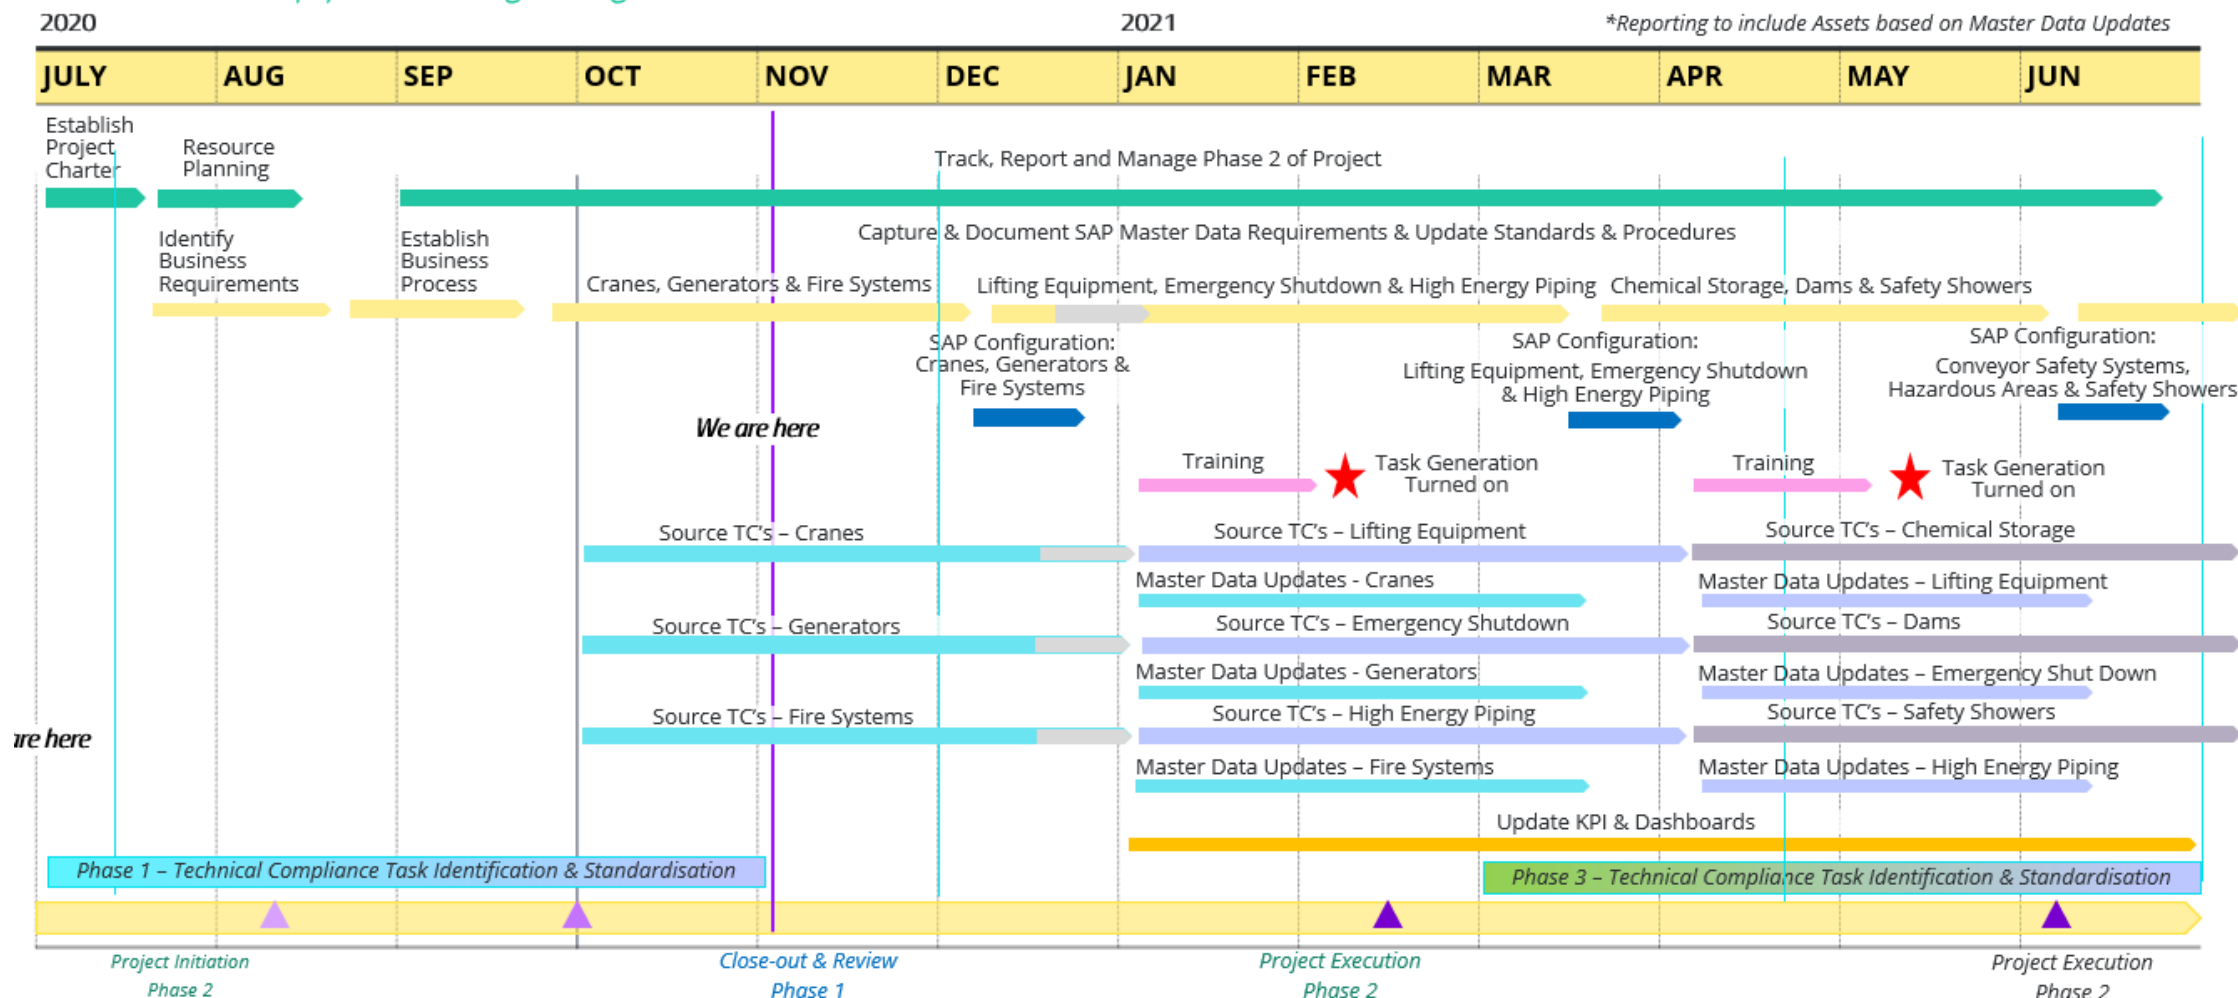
2020

2021

*Reporting to include Assets based on Master Data Updates

| JULY | AUG | SEP | OCT | NOV | DEC | JAN | FEB | MAR | APR | MAY | JUN |
|---|---|---|---|---|---|---|---|---|---|---|---|

Establish Project Charter

Resource Planning

Track, Report and Manage Phase 2 of Project

Identify Business Requirements

Establish Business Process

Capture & Document SAP Master Data Requirements & Update Standards & Procedures

Cranes, Generators & Fire Systems

Lifting Equipment, Emergency Shutdown & High Energy Piping

Chemical Storage, Dams & Safety Showers

SAP Configuration: Cranes, Generators & Fire Systems

SAP Configuration: Lifting Equipment, Emergency Shutdown & High Energy Piping

SAP Configuration: Conveyor Safety Systems, Hazardous Areas & Safety Showers

We are here

Training

Task Generation Turned on

Training

Task Generation Turned on

Source TC's – Cranes

Source TC's – Lifting Equipment

Source TC's – Chemical Storage

Master Data Updates - Cranes

Master Data Updates – Lifting Equipment

Source TC's – Generators

Source TC's – Emergency Shutdown

Source TC's – Dams

Master Data Updates - Generators

Master Data Updates – Emergency Shut Down

Source TC's – Fire Systems

Source TC's – High Energy Piping

Source TC's – Safety Showers

are here

Master Data Updates – Fire Systems

Master Data Updates – High Energy Piping

Update KPI & Dashboards

Phase 1 – Technical Compliance Task Identification & Standardisation

Phase 3 – Technical Compliance Task Identification & Standardisation

Project Initiation Phase 2

Close-out & Review Phase 1

Project Execution Phase 2

Project Execution Phase 2